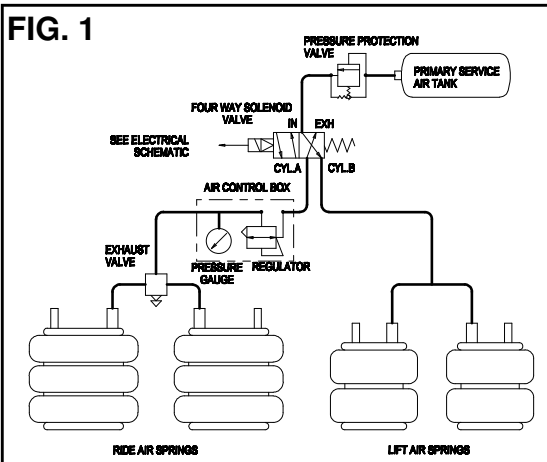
FIG. 1

PRESSURE PROTECTION VALVE

PRIMARY SERVICE AIR TANK

FOUR WAY SOLENOID VALVE

IN

EXH

SEE ELECTRICAL SCHEMATIC

CYL.A

CYL.B

AIR CONTROL BOX

EXHAUST VALVE

PRESSURE GAUGE

REGULATOR

RIDE AIR SPRINGS

LIFT AIR SPRINGS